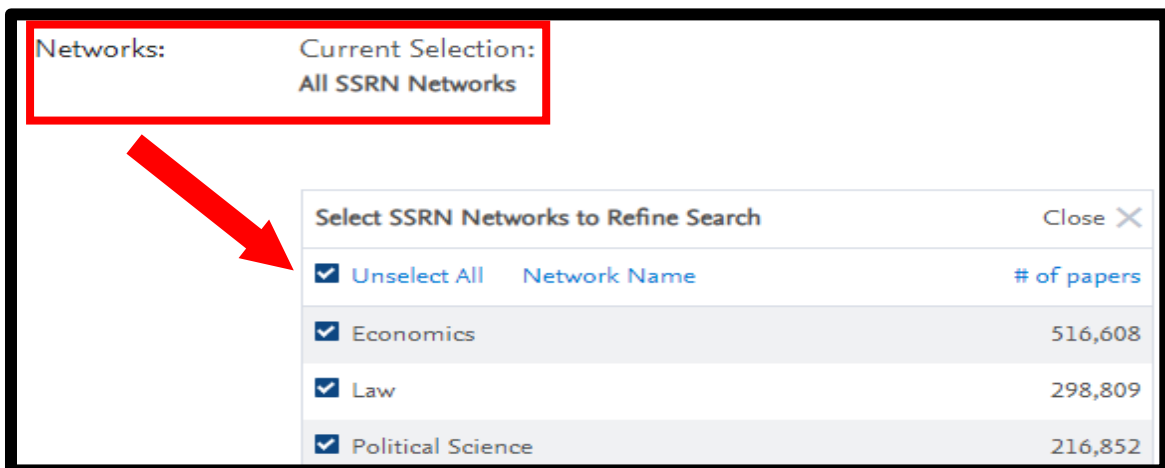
Networks: Current Selection:
All SSRN Networks

Select SSRN Networks to Refine Search Close

| Unselect All | Network Name | # of papers |
|---|---|---|
| Economics | | 516,608 |
| Law | | 298,809 |
| Political Science | | 216,852 |